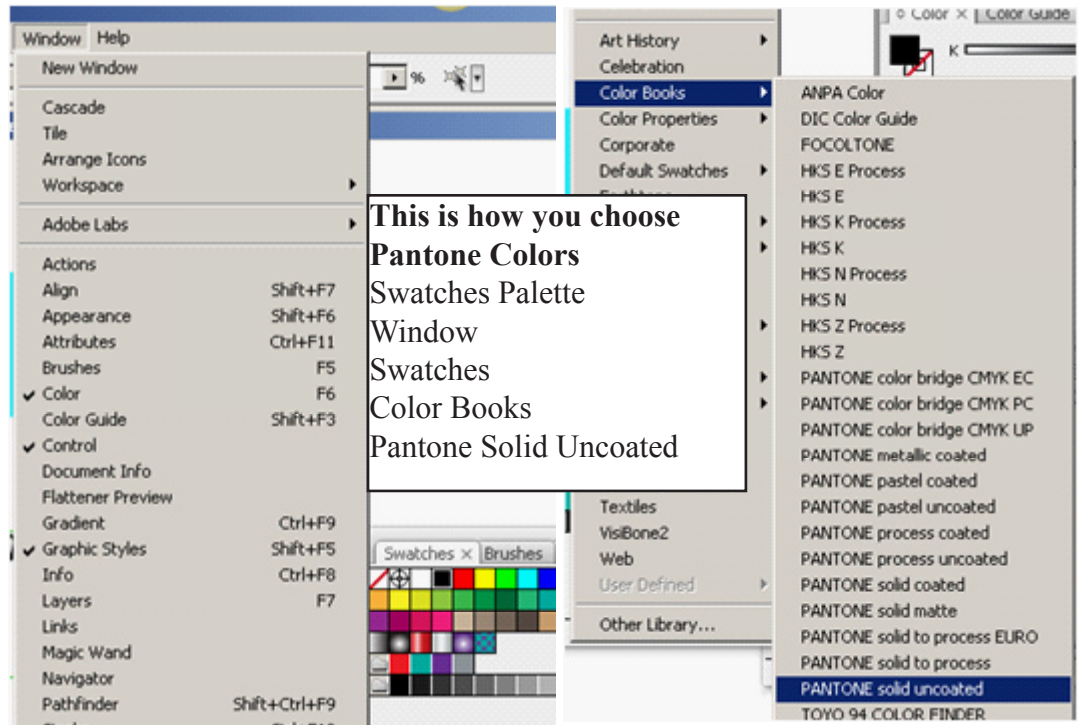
Window Help

New Window

Cascade
Tile
Arrange Icons
Workspace

Adobe Labs

Actions
Align Shift+F7
Appearance Shift+F6
Attributes Ctrl+F11
Brushes F5
✔ Color F6
Color Guide Shift+F3
✔ Control
Document Info
Flattener Preview
Gradient Ctrl+F9
✔ Graphic Styles Shift+F5
Info Ctrl+F8
Layers F7
Links
Magic Wand
Navigator
Pathfinder Shift+Ctrl+F9

%

Swatches × Brushes

**This is how you choose Pantone Colors**
Swatches Palette
Window
Swatches
Color Books
Pantone Solid Uncoated

Color × Color Guide
K

Art History
Celebration
Color Books
Color Properties
Corporate
Default Swatches
Textiles
VisiBone2
Web
User Defined
Other Library...

ANPA Color
DIC Color Guide
FOCOLTONE
HKS E Process
HKS E
HKS K Process
HKS K
HKS N Process
HKS N
HKS Z Process
HKS Z
PANTONE color bridge CMYK EC
PANTONE color bridge CMYK PC
PANTONE color bridge CMYK UP
PANTONE metallic coated
PANTONE pastel coated
PANTONE pastel uncoated
PANTONE process coated
PANTONE process uncoated
PANTONE solid coated
PANTONE solid matte
PANTONE solid to process EURO
PANTONE solid to process
PANTONE solid uncoated
TOYO 94 COLOR FINDER